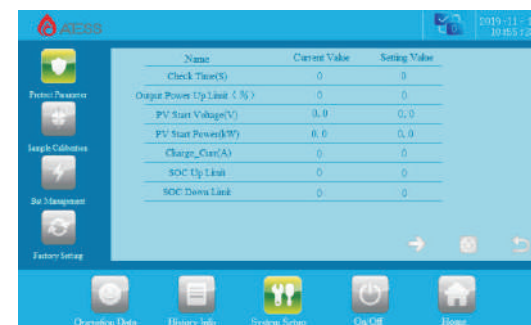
AESS

2019-11-1
10:55:2

Protect Parameter

Sample Calibration

Bat Management

Factory Setting

| Name | Current Value | Setting Value |
|---|---|---|
| Check Time(S) | 0 | 0 |
| Output Power Up Limit（%） | 0 | 0 |
| PV Start Voltage(V) | 0.0 | 0.0 |
| PV Start Power(kW) | 0.0 | 0.0 |
| Charge_Curr(A) | 0 | 0 |
| SOC Up Limit | 0 | 0 |
| SOC Down Limit | 0 | 0 |

Overview Data

History Info

System Setup

On/Off

Home